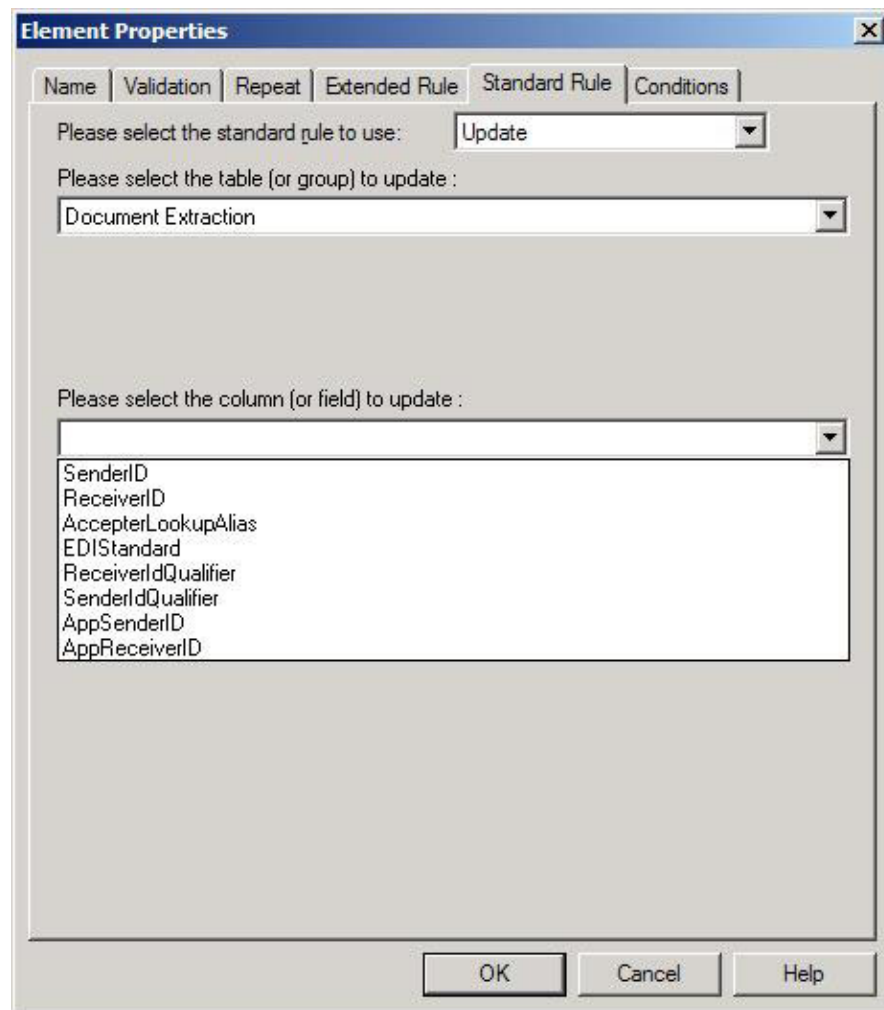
Element Properties

Name | Validation | Repeat | Extended Rule | Standard Rule | Conditions

Please select the standard rule to use: Update

Please select the table (or group) to update :

Document Extraction

Please select the column (or field) to update :

SenderID
ReceiverID
AccepterLookupAlias
EDIStandard
ReceiverIdQualifier
SenderIdQualifier
AppSenderID
AppReceiverID

OK Cancel Help